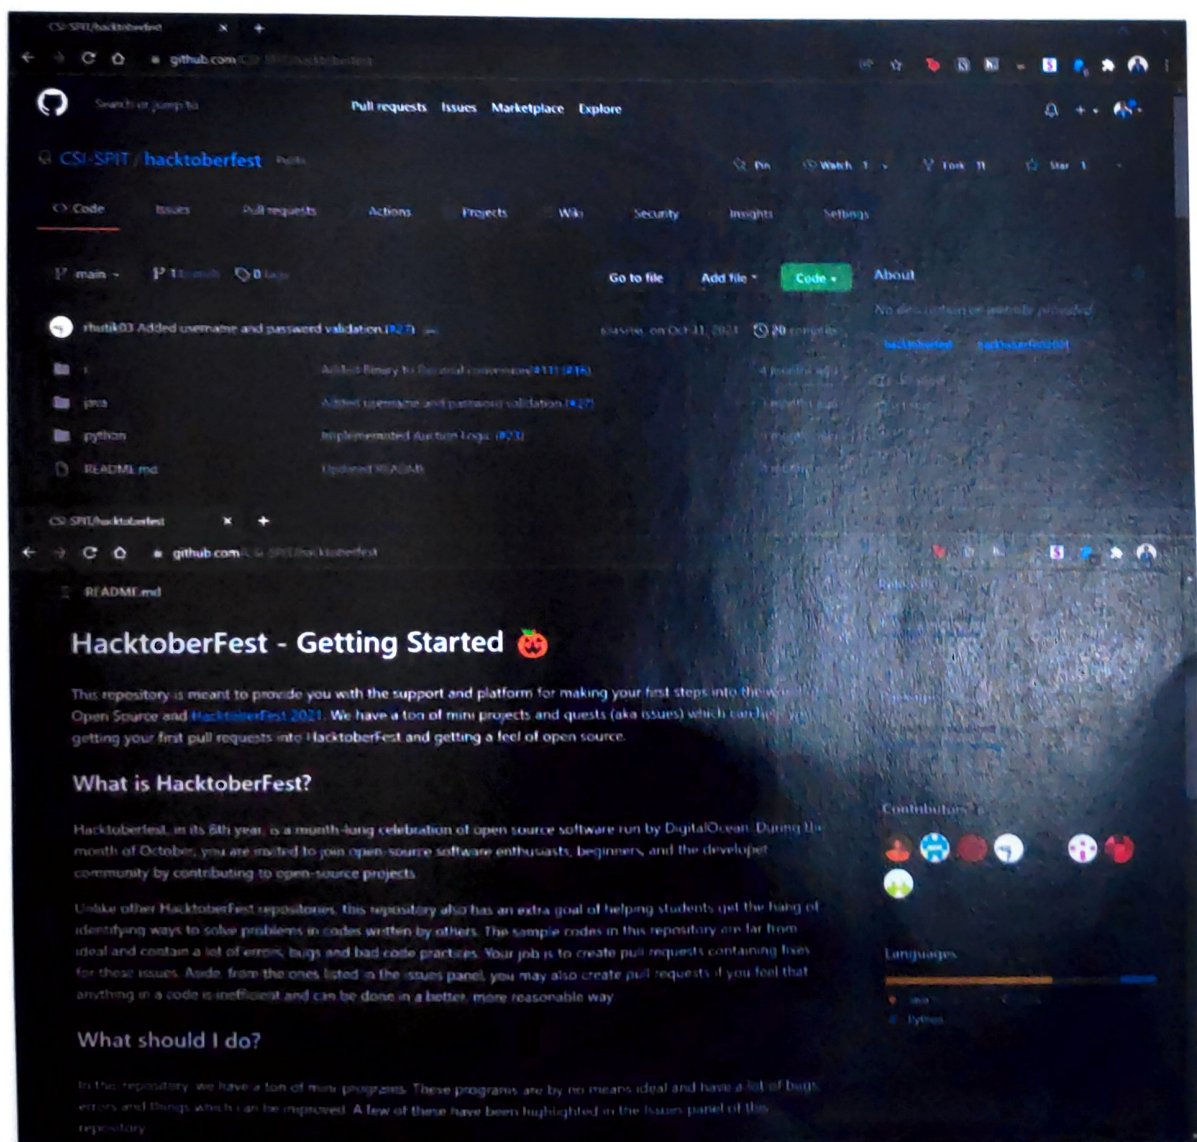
CSI-SPIT/hacktoberfest
github.com/CSI-SPIT/hacktoberfest

Search or jump to...
Pull requests Issues Marketplace Explore

CSI-SPIT / hacktoberfest Public
Pin Watch 1 Fork 11 Star 1

Code Issues Pull requests Actions Projects Wiki Security Insights Settings

main 1 branch 0 tags
Go to file Add file Code

About
No description or website provided.
hacktoberfest hacktoberfest2021

rhutik03 Added username and password validation (#27) ... on Oct 11, 2021 20 commits

c Added Binary to Decimal conversion (#11) (#16)
java Added username and password validation (#27)
python Implemented Auction Logic (#23)
README.md Updated README

CSI-SPIT/hacktoberfest
github.com/CSI-SPIT/hacktoberfest

README.md

HacktoberFest - Getting Started

This repository is meant to provide you with the support and platform for making your first steps into the world of Open Source and Hacktoberfest 2021. We have a ton of mini projects and quests (aka issues) which can help you in getting your first pull requests into HacktoberFest and getting a feel of open source.

What is HacktoberFest?

Hacktoberfest, in its 8th year, is a month-long celebration of open source software run by DigitalOcean. During the month of October, you are invited to join open-source software enthusiasts, beginners, and the developer community by contributing to open-source projects.

Unlike other HacktoberFest repositories, this repository also has an extra goal of helping students get the hang of identifying ways to solve problems in codes written by others. The sample codes in this repository are far from ideal and contain a lot of errors, bugs and bad code practices. Your job is to create pull requests containing fixes for these issues. Aside from the ones listed in the issues panel, you may also create pull requests if you feel that anything in a code is inefficient and can be done in a better, more reasonable way.

What should I do?

In this repository, we have a ton of mini programs. These programs are by no means ideal and have a lot of bugs, errors and things which can be improved. A few of these have been highlighted in the Issues panel of this repository.

Contributors 7

Languages
Java
Python